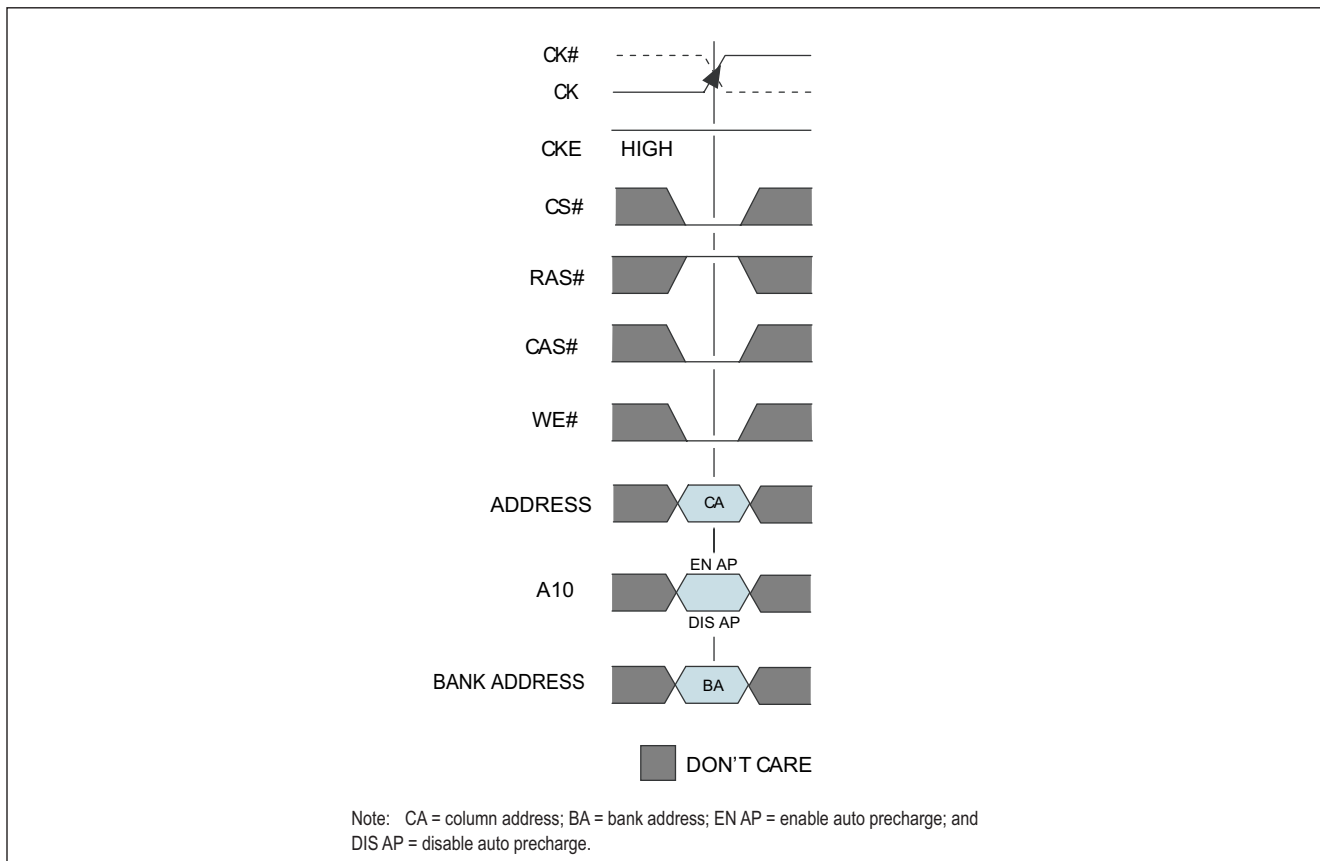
CK#
CK
CKE HIGH
CS#
RAS#
CAS#
WE#
ADDRESS
CA
EN AP
A10
DIS AP
BANK ADDRESS
BA
DON'T CARE

Note: CA = column address; BA = bank address; EN AP = enable auto precharge; and DIS AP = disable auto precharge.